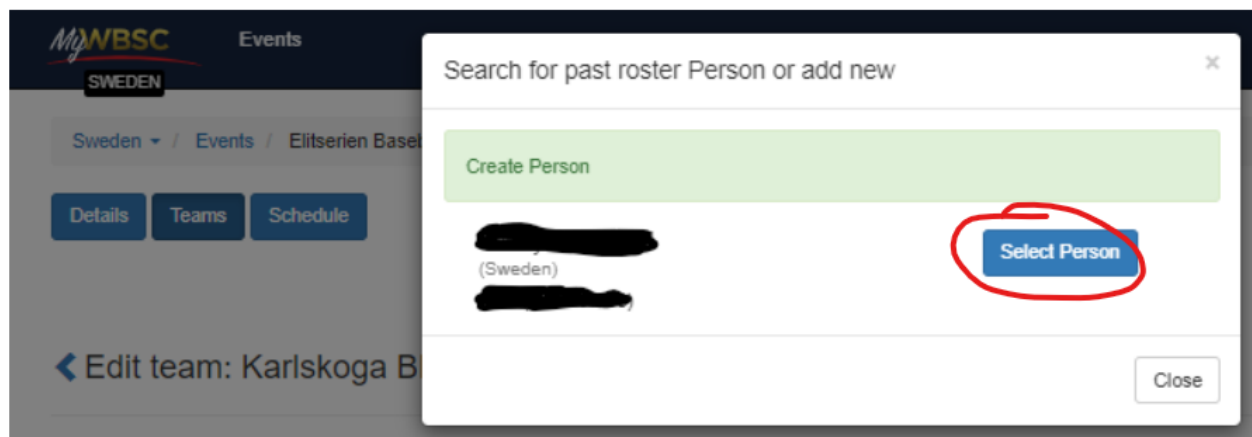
MyWBSC
SWEDEN
Events

Sweden / Events / Elitserien Basel

Details Teams Schedule

❮ Edit team: Karlskoga B

Search for past roster Person or add new ×

Create Person

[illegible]
(Sweden)
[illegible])

Select Person

Close